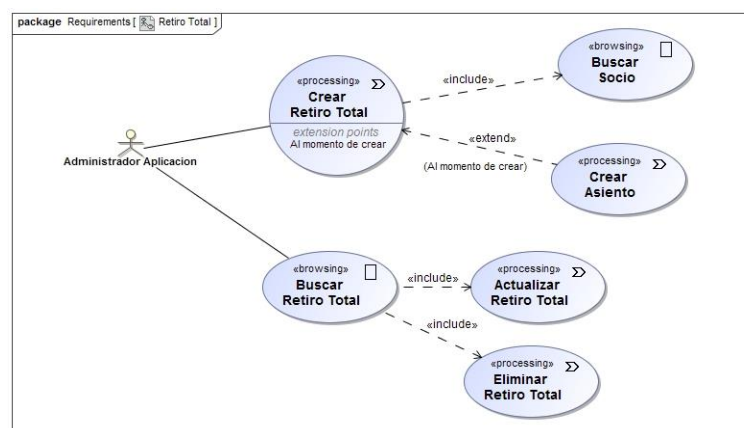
package Requirements [ Retiro Total ]

Administrador Aplicacion

«processing»
Crear
Retiro Total
extension points
Al momento de crear

«include»

«browsing»
Buscar
Socio

«extend»
(Al momento de crear)

«processing»
Crear
Asiento

«browsing»
Buscar
Retiro Total

«include»

«processing»
Actualizar
Retiro Total

«include»

«processing»
Eliminar
Retiro Total